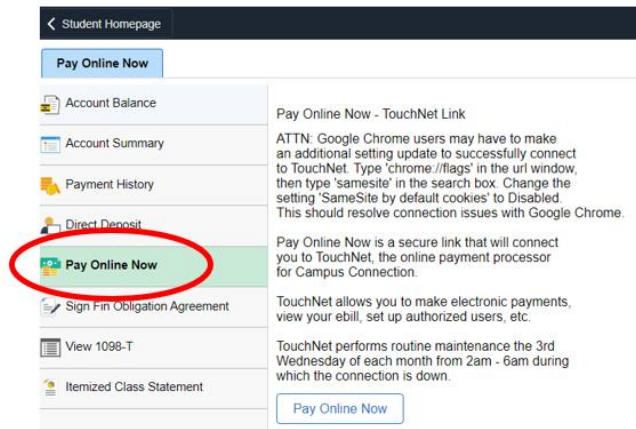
Student Homepage

Pay Online Now

Account Balance

Account Summary

Payment History

Direct Deposit

Pay Online Now

Sign Fin Obligation Agreement

View 1098-T

Itemized Class Statement

Pay Online Now - TouchNet Link

ATTN: Google Chrome users may have to make an additional setting update to successfully connect to TouchNet. Type 'chrome://flags' in the url window, then type 'samesite' in the search box. Change the setting 'SameSite by default cookies' to Disabled. This should resolve connection issues with Google Chrome.

Pay Online Now is a secure link that will connect you to TouchNet, the online payment processor for Campus Connection.

TouchNet allows you to make electronic payments, view your ebill, set up authorized users, etc.

TouchNet performs routine maintenance the 3rd Wednesday of each month from 2am - 6am during which the connection is down.

Pay Online Now